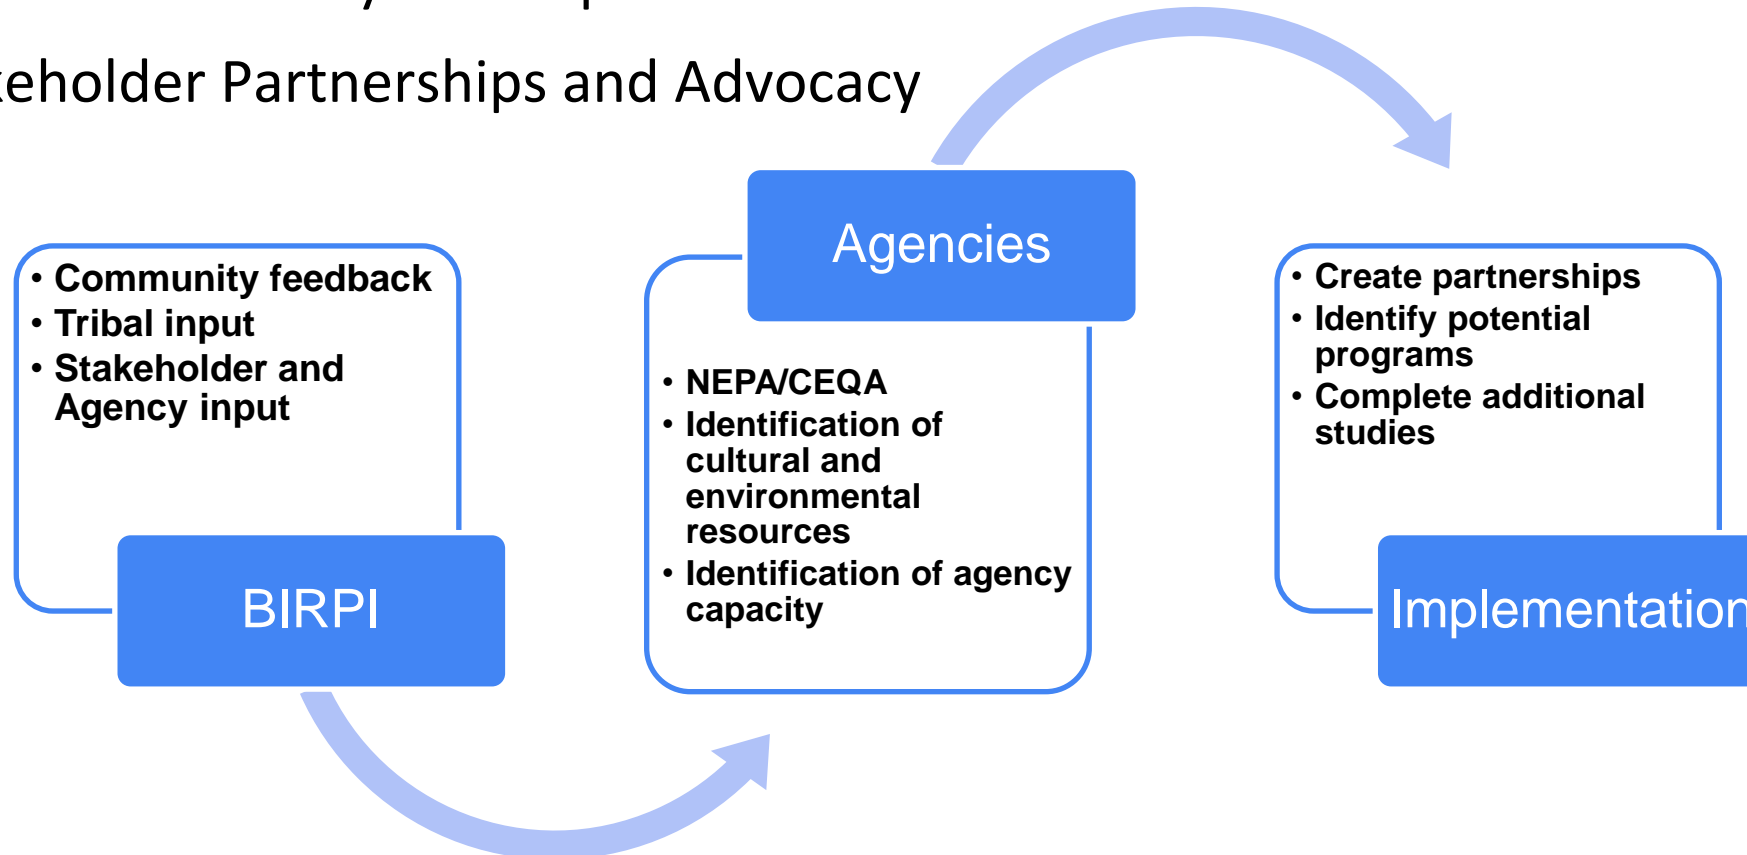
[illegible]

keholder Partnerships and Advocacy

• Community feedback
• Tribal input
• Stakeholder and Agency input

BIRPI

Agencies

• NEPA/CEQA
• Identification of cultural and environmental resources
• Identification of agency capacity

• Create partnerships
• Identify potential programs
• Complete additional studies

Implementation